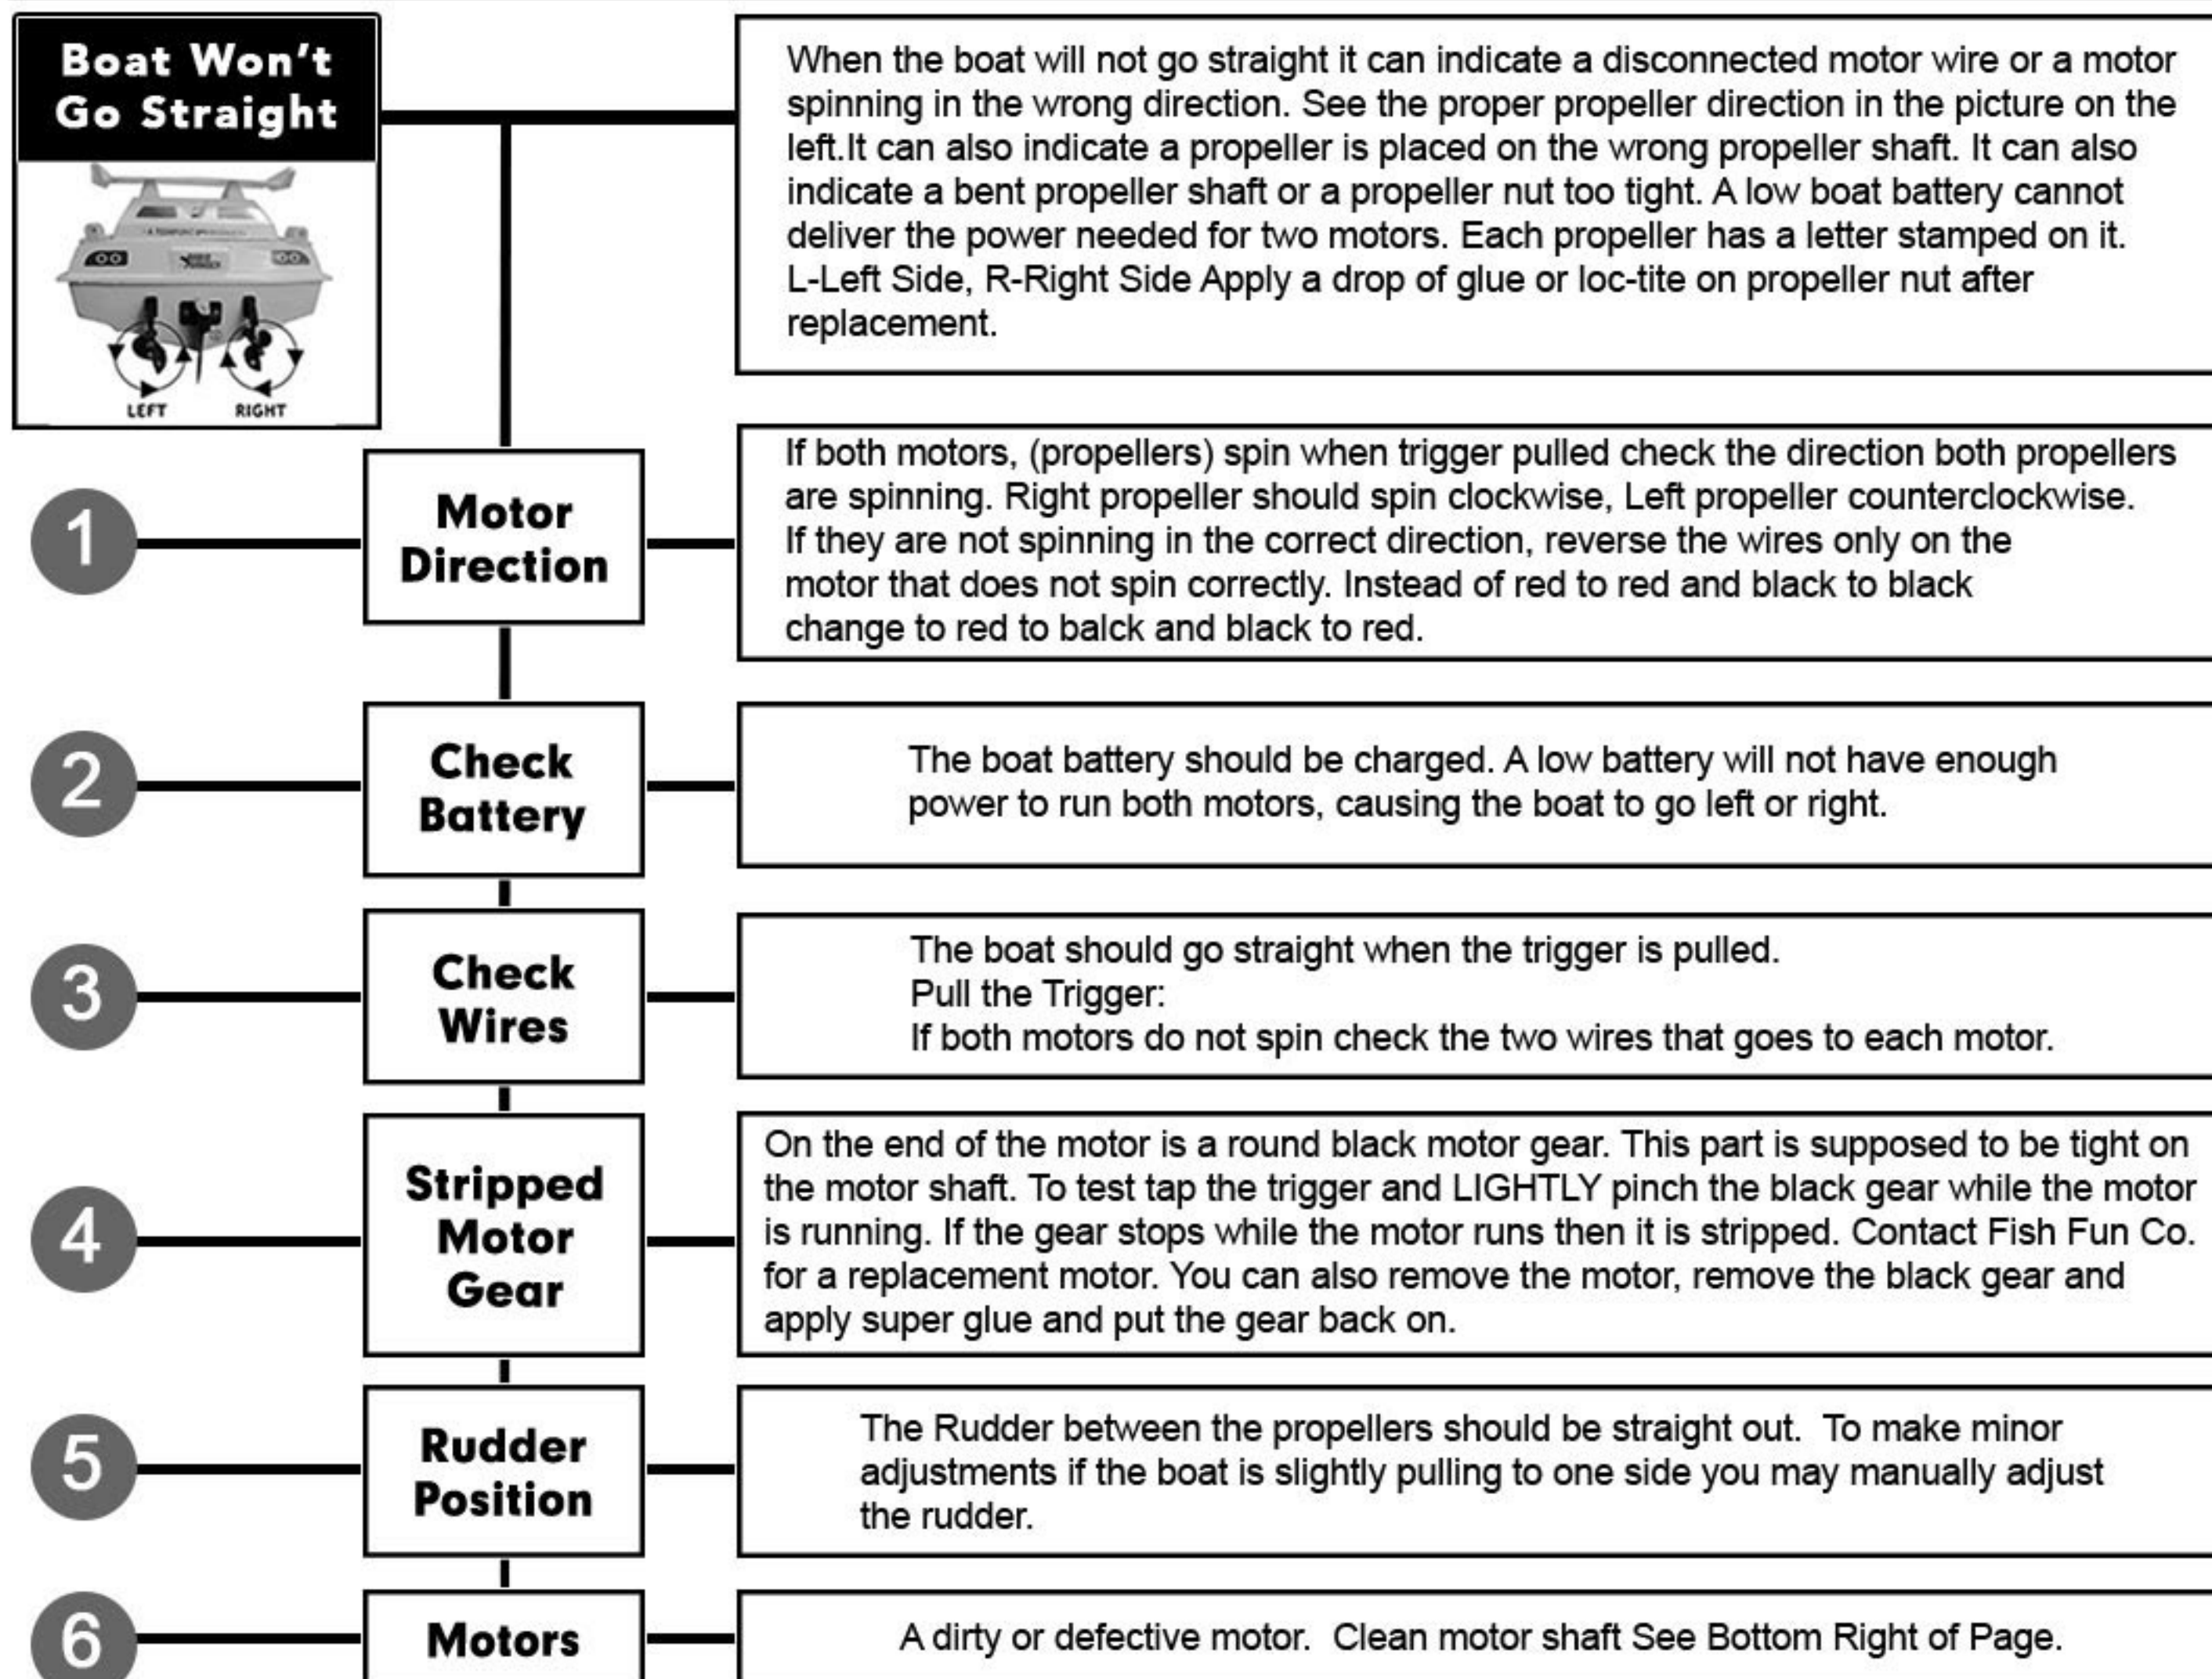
Boat Won't Go Straight

LEFT RIGHT

When the boat will not go straight it can indicate a disconnected motor wire or a motor spinning in the wrong direction. See the proper propeller direction in the picture on the left.It can also indicate a propeller is placed on the wrong propeller shaft. It can also indicate a bent propeller shaft or a propeller nut too tight. A low boat battery cannot deliver the power needed for two motors. Each propeller has a letter stamped on it. L-Left Side, R-Right Side Apply a drop of glue or loc-tite on propeller nut after replacement.

1

Motor Direction

If both motors, (propellers) spin when trigger pulled check the direction both propellers are spinning. Right propeller should spin clockwise, Left propeller counterclockwise. If they are not spinning in the correct direction, reverse the wires only on the motor that does not spin correctly. Instead of red to red and black to black change to red to balck and black to red.

2

Check Battery

The boat battery should be charged. A low battery will not have enough power to run both motors, causing the boat to go left or right.

3

Check Wires

The boat should go straight when the trigger is pulled.
Pull the Trigger:
If both motors do not spin check the two wires that goes to each motor.

4

Stripped Motor Gear

On the end of the motor is a round black motor gear. This part is supposed to be tight on the motor shaft. To test tap the trigger and LIGHTLY pinch the black gear while the motor is running. If the gear stops while the motor runs then it is stripped. Contact Fish Fun Co. for a replacement motor. You can also remove the motor, remove the black gear and apply super glue and put the gear back on.

5

Rudder Position

The Rudder between the propellers should be straight out. To make minor adjustments if the boat is slightly pulling to one side you may manually adjust the rudder.

6

Motors

A dirty or defective motor. Clean motor shaft See Bottom Right of Page.